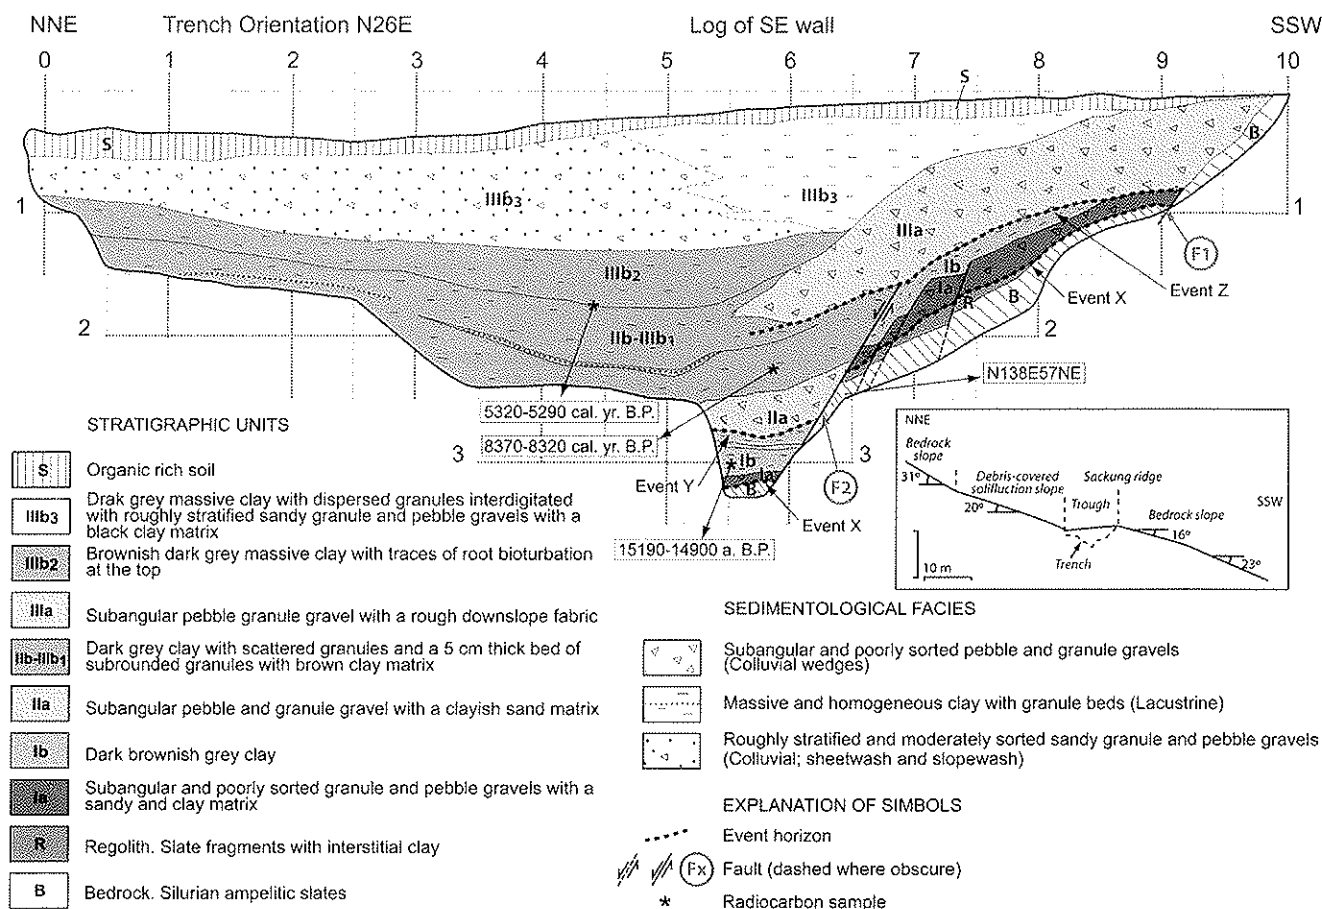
NNE Trench Orientation N26E Log of SE wall SSW

0 1 2 3 4 5 6 7 8 9 10

S

S

B

IIIb3

IIIb3

1

1

IIIa

IIIb2

Ib

Ia

R

B

F1

Event X

Event Z

2

2

IIb-IIIb1

N138E57NE

5320-5290 cal. yr. B.P.

8370-8320 cal. yr. B.P.

IIa

3

3

Ib

Ia

B

Event Y

Event X

F2

15190-14900 a. B.P.

NNE

Bedrock slope

31°

Debris-covered solifluction slope

20°

Trough

Sackung ridge

SSW

Bedrock slope

16°

10 m

Trench

23°

STRATIGRAPHIC UNITS

S Organic rich soil

IIIb3 Drak grey massive clay with dispersed granules interdigitated with roughly stratified sandy granule and pebble gravels with a black clay matrix

IIIb2 Brownish dark grey massive clay with traces of root bioturbation at the top

IIIa Subangular pebble granule gravel with a rough downslope fabric

IIb-IIIb1 Dark grey clay with scattered granules and a 5 cm thick bed of subrounded granules with brown clay matrix

IIa Subangular pebble and granule gravel with a clayish sand matrix

Ib Dark brownish grey clay

Ia Subangular and poorly sorted granule and pebble gravels with a sandy and clay matrix

R Regolith. Slate fragments with interstitial clay

B Bedrock. Silurian ampelitic slates

SEDIMENTOLOGICAL FACIES

Subangular and poorly sorted pebble and granule gravels (Colluvial wedges)

Massive and homogeneous clay with granule beds (Lacustrine)

Roughly stratified and moderately sorted sandy granule and pebble gravels (Colluvial; sheetwash and slopewash)

EXPLANATION OF SIMBOLS

Event horizon

Fx Fault (dashed where obscure)

* Radiocarbon sample